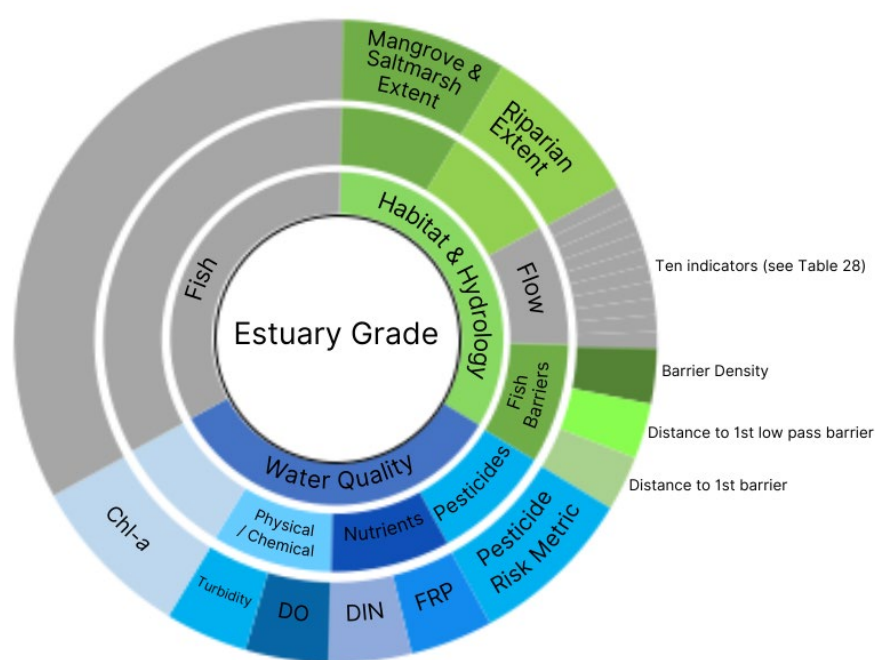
Estuary Grade

Fish

Habitat & Hydrology

Water Quality

Mangrove & Saltmarsh Extent

Riparian Extent

Flow

Fish Barriers

Pesticides

Nutrients

Physical / Chemical

Chl-a

Turbidity

DO

DIN

FRP

Pesticide Risk Metric

Ten indicators (see Table 28)

Barrier Density

Distance to 1st low pass barrier

Distance to 1st barrier